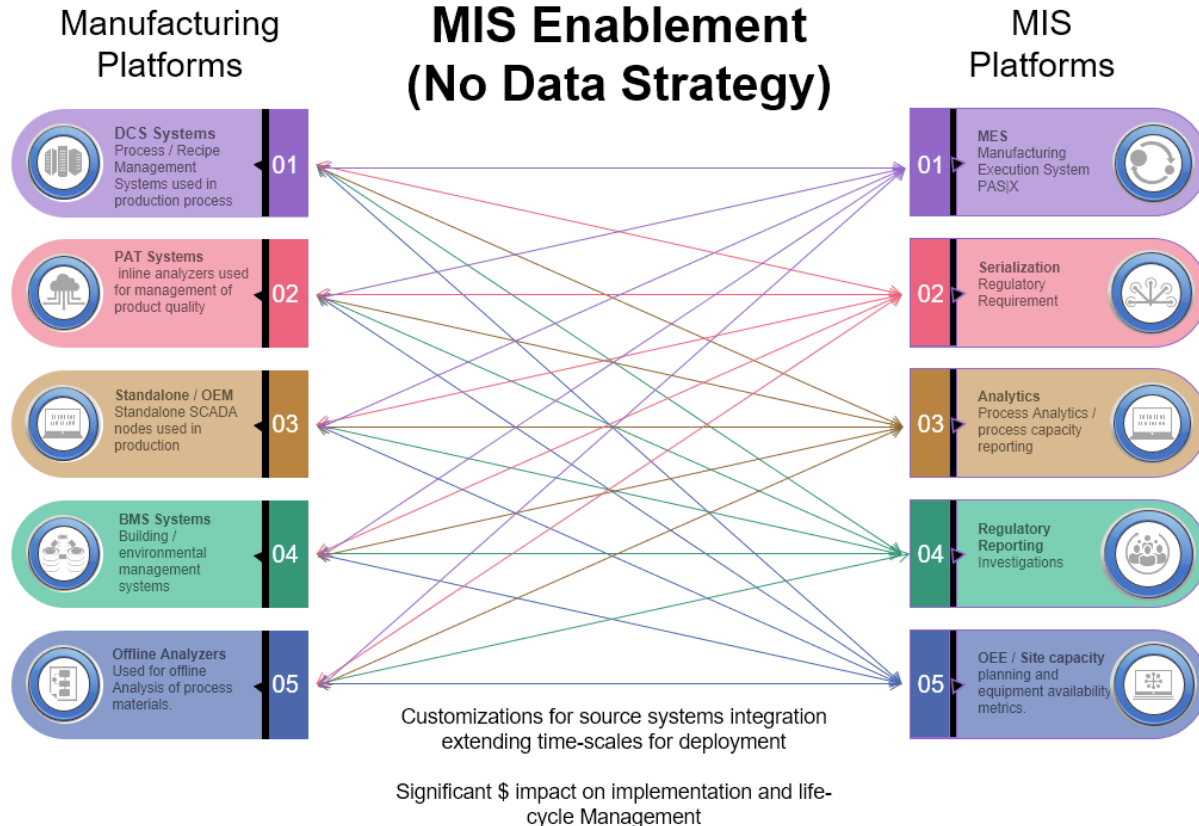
Manufacturing Platforms

MIS Enablement (No Data Strategy)

MIS Platforms

DCS Systems
Process / Recipe Management Systems used in production process
01

PAT Systems
inline analyzers used for management of product quality
02

Standalone / OEM
Standalone SCADA nodes used in production
03

BMS Systems
Building / environmental management systems
04

Offline Analyzers
Used for offline Analysis of process materials.
05

01
MES
Manufacturing Execution System PAS|X

02
Serialization
Regulatory Requirement

03
Analytics
Process Analytics / process capacity reporting

04
Regulatory Reporting
Investigations

05
OEE / Site capacity
planning and equipment availability metrics.

Customizations for source systems integration extending time-scales for deployment

Significant $ impact on implementation and lifecycle Management